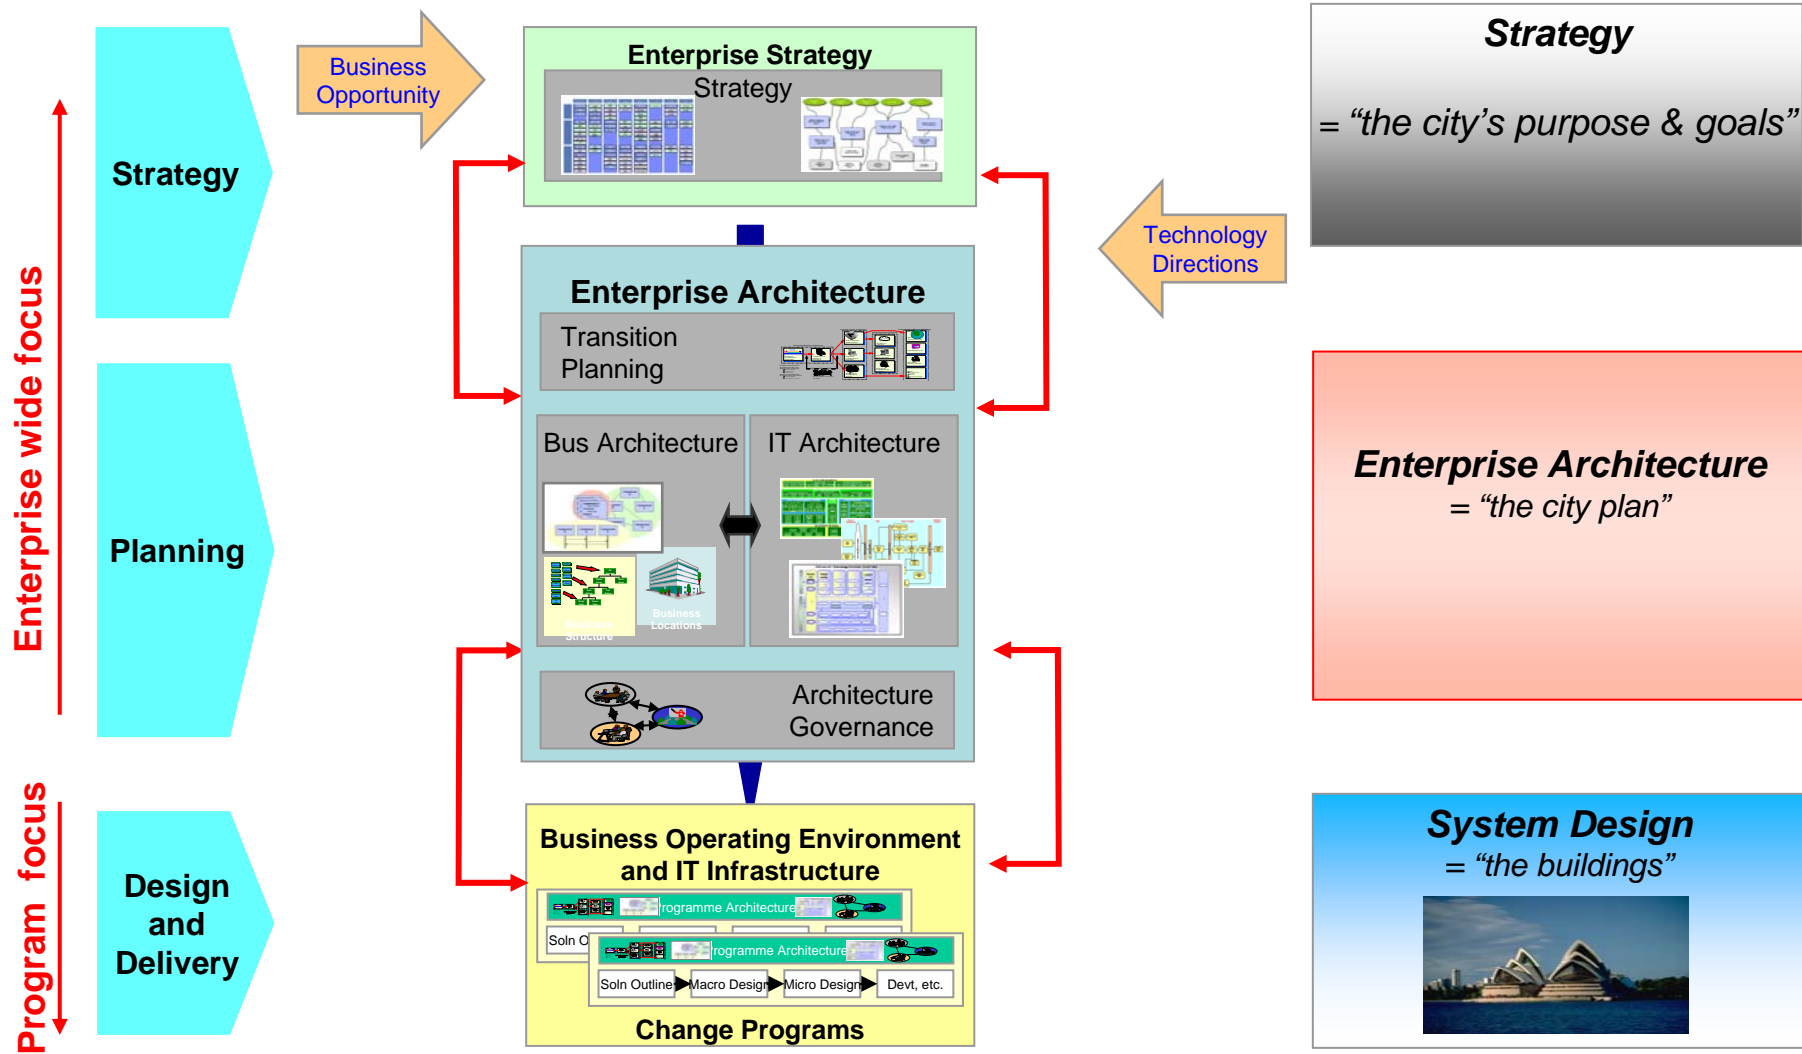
Enterprise wide focus

Program focus

Strategy

Planning

Design and Delivery

Business Opportunity

Enterprise Strategy

Strategy

Technology Directions

Enterprise Architecture

Transition Planning

Bus Architecture

IT Architecture

Business Structure

Business Locations

Architecture Governance

Business Operating Environment and IT Infrastructure

rogramme Architecture

Soln O

rogramme Architecture

Soln Outline

Macro Design

Micro Design

Devt, etc.

Change Programs

Strategy

= "the city's purpose & goals"

Enterprise Architecture

= "the city plan"

System Design

= "the buildings"